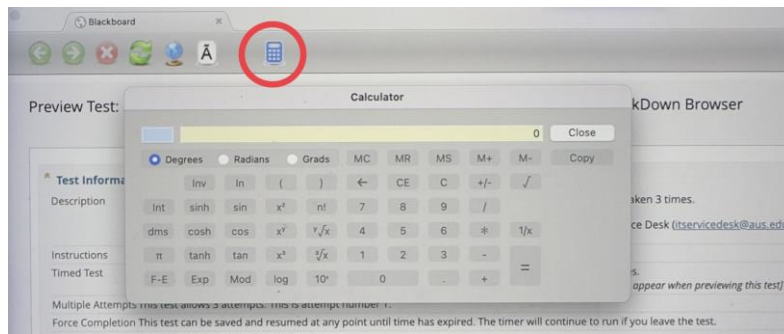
Blackboard

Preview Test:

kDown Browser

Calculator

0

Close

Degrees Radians Grads MC MR MS M+ M- Copy

Inv ln ( ) ← CE C +/- √

Int sinh sin $x^2$ n! 7 8 9 /

dms cosh cos $x^y$ $\sqrt[y]{x}$ 4 5 6 * 1/x

π tanh tan $x^3$ $\sqrt[3]{x}$ 1 2 3 -

F-E Exp Mod log $10^x$ 0 . + =

Test Informa

Description

aken 3 times.

ce Desk (itservicedesk@aus.ed

Instructions

Timed Test

s.

appear when previewing this test)

Multiple Attempts This test allows 3 attempts. This is attempt number 1.

Force Completion This test can be saved and resumed at any point until time has expired. The timer will continue to run if you leave the test.